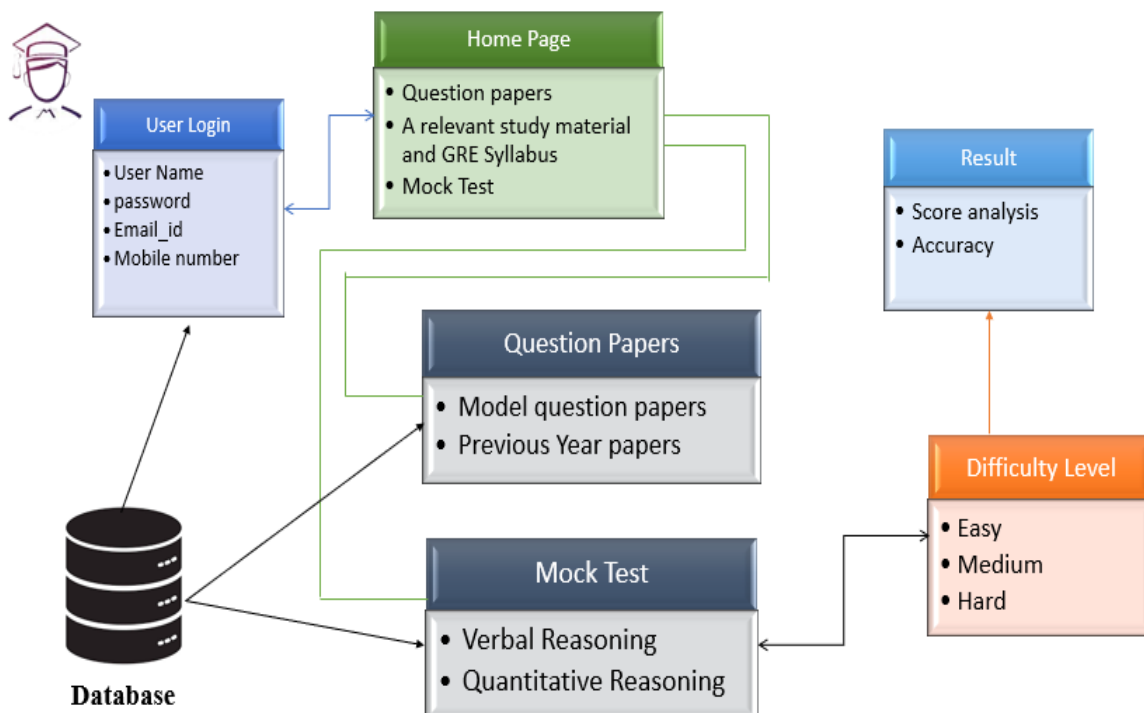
Home Page

- Question papers
- A relevant study material and GRE Syllabus
- Mock Test

User Login

- User Name
- password
- Email_id
- Mobile number

Result

- Score analysis
- Accuracy

Question Papers

- Model question papers
- Previous Year papers

Difficulty Level

- Easy
- Medium
- Hard

Mock Test

- Verbal Reasoning
- Quantitative Reasoning

Database